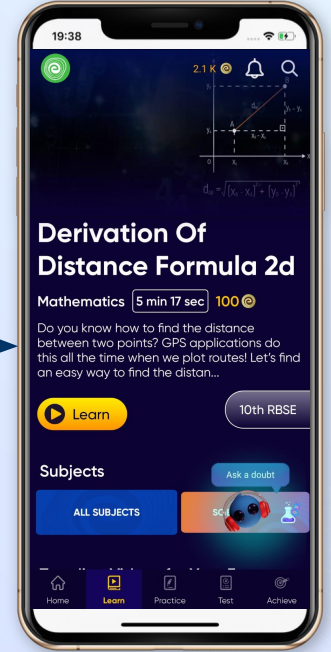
19:38

2.1 K

$d_{AB} = \sqrt{(x_2 - x_1)^2 + (y_2 - y_1)^2}$

Derivation Of Distance Formula 2d

Mathematics 5 min 17 sec 100

Do you know how to find the distance between two points? GPS applications do this all the time when we plot routes! Let's find an easy way to find the distan...

Learn

10th RBSE

Subjects

Ask a doubt

ALL SUBJECTS

SC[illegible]

Home Learn Practice Test Achieve